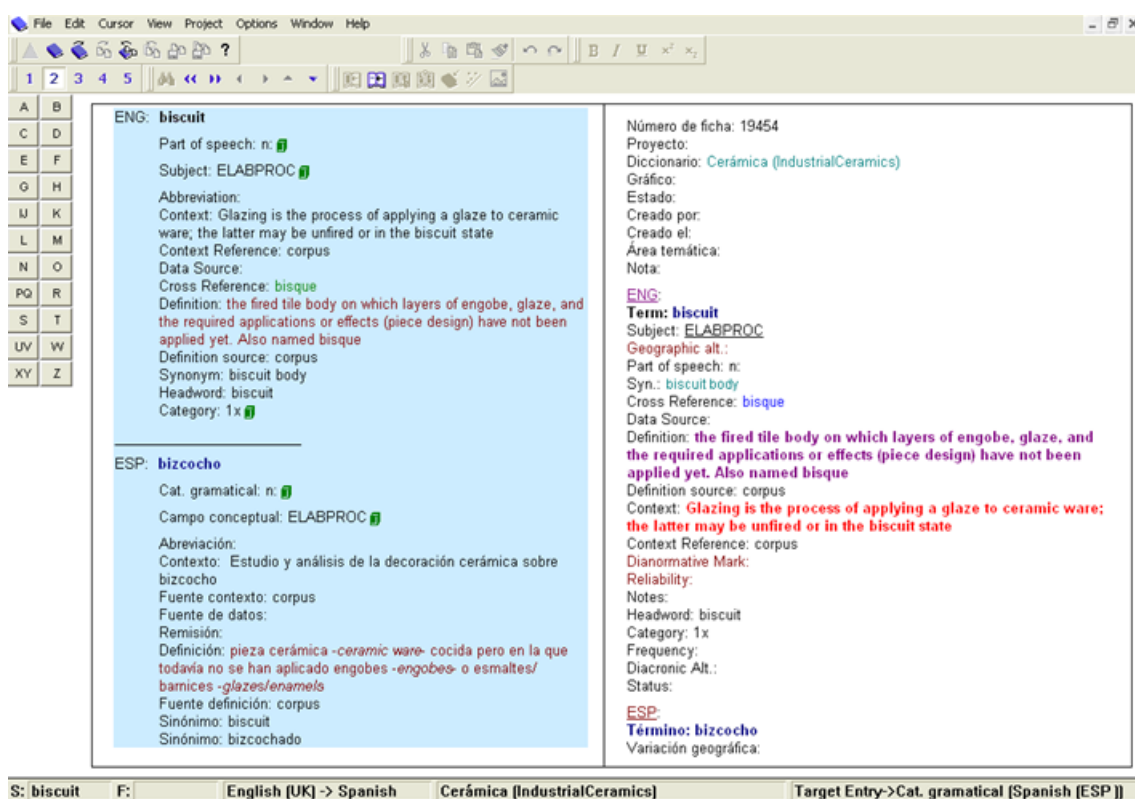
File Edit Cursor View Project Options Window Help

?

B I U $x^2$ $x_2$

1 2 3 4 5

A B
C D
E F
G H
IJ K
L M
N O
PQ R
S T
UV W
XY Z

ENG: biscuit

Part of speech: n:

Subject: ELABPROC

Abbreviation:
Context: Glazing is the process of applying a glaze to ceramic ware; the latter may be unfired or in the biscuit state
Context Reference: corpus
Data Source:
Cross Reference: bisque
Definition: the fired tile body on which layers of engobe, glaze, and the required applications or effects (piece design) have not been applied yet. Also named bisque
Definition source: corpus
Synonym: biscuit body
Headword: biscuit
Category: 1x

ESP: bizcocho

Cat. gramatical: n:

Campo conceptual: ELABPROC

Abreviación:
Contexto: Estudio y análisis de la decoración cerámica sobre bizcocho
Fuente contexto: corpus
Fuente de datos:
Remisión:
Definición: pieza cerámica -ceramic ware- cocida pero en la que todavía no se han aplicado engobes -engobes- o esmaltes/ barnices -glazes/enamels
Fuente definición: corpus
Sinónimo: biscuit
Sinónimo: bizcochado

Número de ficha: 19454
Proyecto:
Diccionario: Cerámica (IndustrialCeramics)
Gráfico:
Estado:
Creado por:
Creado el:
Área temática:
Nota:

ENG:
Term: biscuit
Subject: ELABPROC
Geographic alt.:
Part of speech: n:
Syn.: biscuit body
Cross Reference: bisque
Data Source:
Definition: the fired tile body on which layers of engobe, glaze, and the required applications or effects (piece design) have not been applied yet. Also named bisque
Definition source: corpus
Context: Glazing is the process of applying a glaze to ceramic ware; the latter may be unfired or in the biscuit state
Context Reference: corpus
Dianormative Mark:
Reliability:
Notes:
Headword: biscuit
Category: 1x
Frequency:
Diacronic Alt.:
Status:

ESP:
Término: bizcocho
Variación geográfica:

S: biscuit | F: | English (UK) -> Spanish | Cerámica (IndustrialCeramics) | Target Entry->Cat. gramatical (Spanish (ESP))